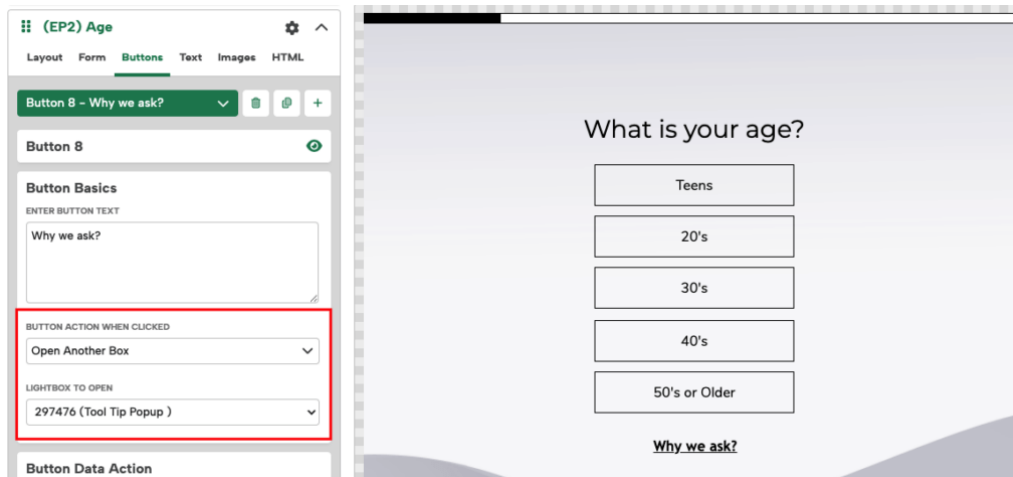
(EP2) Age

Layout Form Buttons Text Images HTML

Button 8 - Why we ask?

Button 8

Button Basics

ENTER BUTTON TEXT

Why we ask?

BUTTON ACTION WHEN CLICKED

Open Another Box

LIGHTBOX TO OPEN

297476 (Tool Tip Popup )

Button Data Action

What is your age?

Teens

20's

30's

40's

50's or Older

Why we ask?